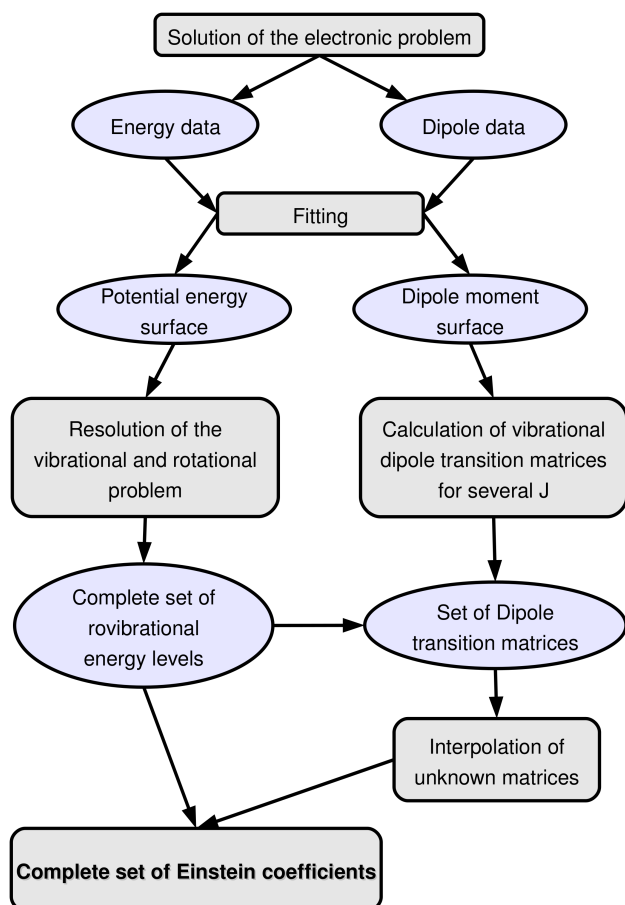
Solution of the electronic problem

Energy data

Dipole data

Fitting

Potential energy surface

Dipole moment surface

Resolution of the vibrational and rotational problem

Calculation of vibrational dipole transition matrices for several J

Complete set of rovibrational energy levels

Set of Dipole transition matrices

Interpolation of unknown matrices

**Complete set of Einstein coefficients**